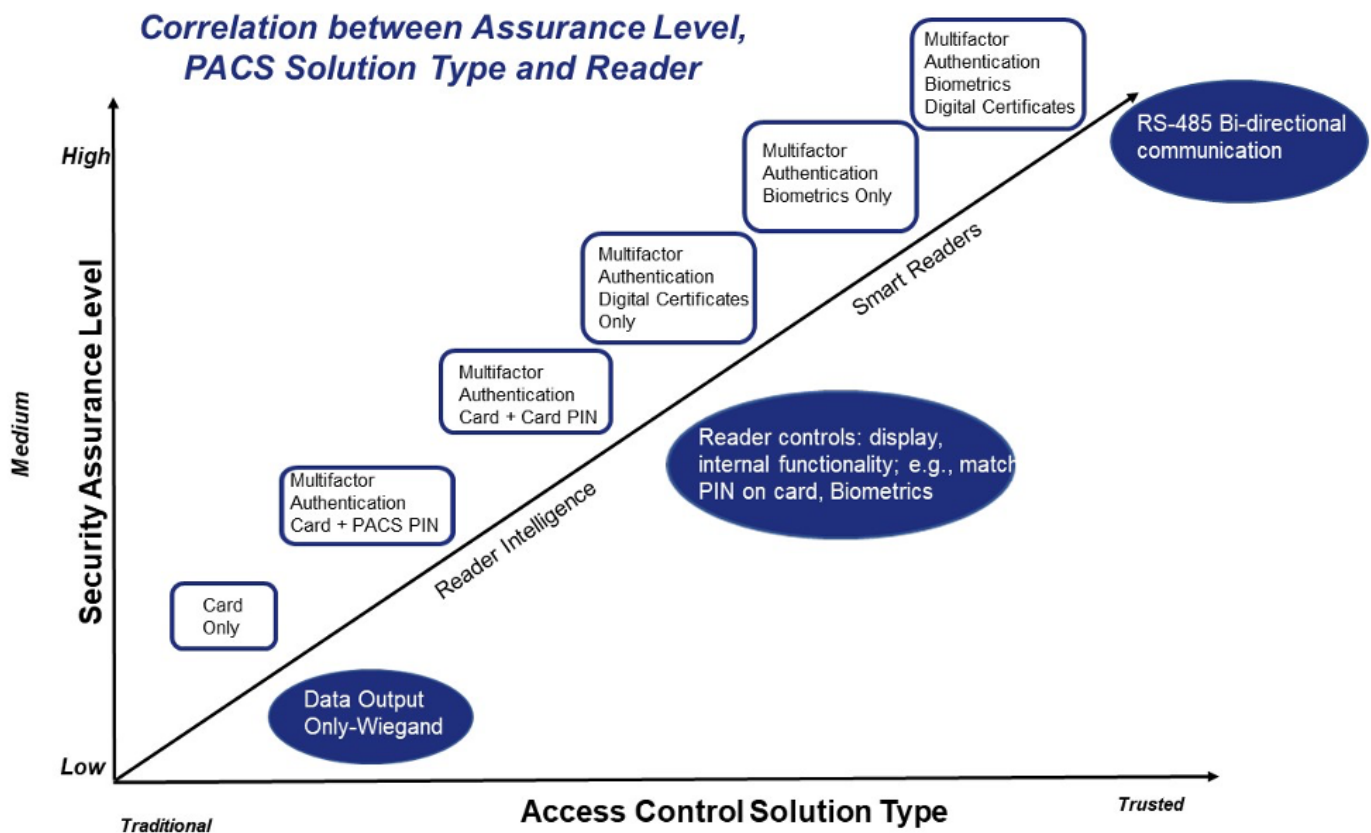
Correlation between Assurance Level, PACS Solution Type and Reader

High

Medium

Low

Security Assurance Level

Multifactor Authentication Biometrics Digital Certificates

RS-485 Bi-directional communication

Multifactor Authentication Biometrics Only

Smart Readers

Multifactor Authentication Digital Certificates Only

Multifactor Authentication Card + Card PIN

Reader controls: display, internal functionality; e.g., match PIN on card, Biometrics

Multifactor Authentication Card + PACS PIN

Reader Intelligence

Card Only

Data Output Only-Wiegand

Access Control Solution Type

Traditional

Trusted